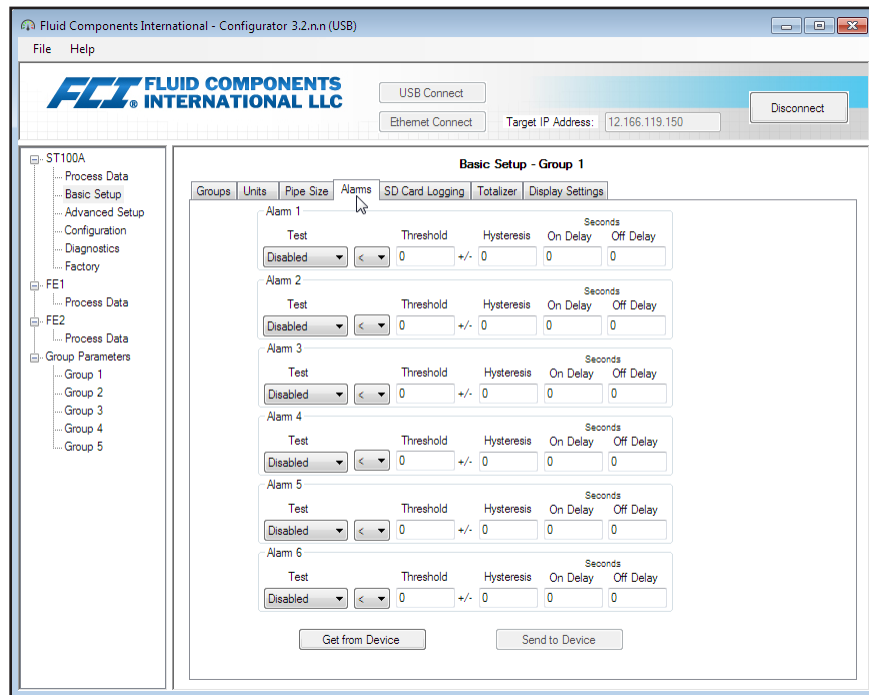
Fluid Components International - Configurator 3.2.n.n (USB)

File Help

FCI® FLUID COMPONENTS INTERNATIONAL LLC

USB Connect

Ethernet Connect

Target IP Address: 12.166.119.150

Disconnect

ST100A
Process Data
Basic Setup
Advanced Setup
Configuration
Diagnostics
Factory
FE1
Process Data
FE2
Process Data
Group Parameters
Group 1
Group 2
Group 3
Group 4
Group 5

Basic Setup - Group 1

Groups | Units | Pipe Size | Alarms | SD Card Logging | Totalizer | Display Settings

Alarm 1
Test Threshold Hysteresis Seconds On Delay Off Delay
Disabled < 0 +/- 0 0 0

Alarm 2
Test Threshold Hysteresis Seconds On Delay Off Delay
Disabled < 0 +/- 0 0 0

Alarm 3
Test Threshold Hysteresis Seconds On Delay Off Delay
Disabled < 0 +/- 0 0 0

Alarm 4
Test Threshold Hysteresis Seconds On Delay Off Delay
Disabled < 0 +/- 0 0 0

Alarm 5
Test Threshold Hysteresis Seconds On Delay Off Delay
Disabled < 0 +/- 0 0 0

Alarm 6
Test Threshold Hysteresis Seconds On Delay Off Delay
Disabled < 0 +/- 0 0 0

Get from Device

Send to Device